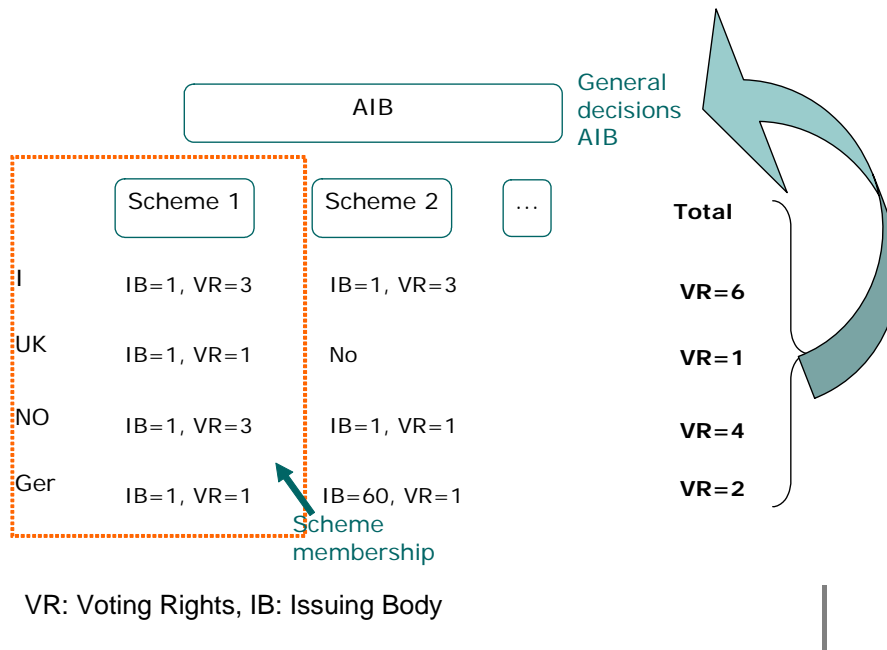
AIB

General decisions AIB

Scheme 1

Scheme 2

…

Total

I IB=1, VR=3 IB=1, VR=3 VR=6

UK IB=1, VR=1 No VR=1

NO IB=1, VR=3 IB=1, VR=1 VR=4

Ger IB=1, VR=1 IB=60, VR=1 VR=2

Scheme membership

VR: Voting Rights, IB: Issuing Body